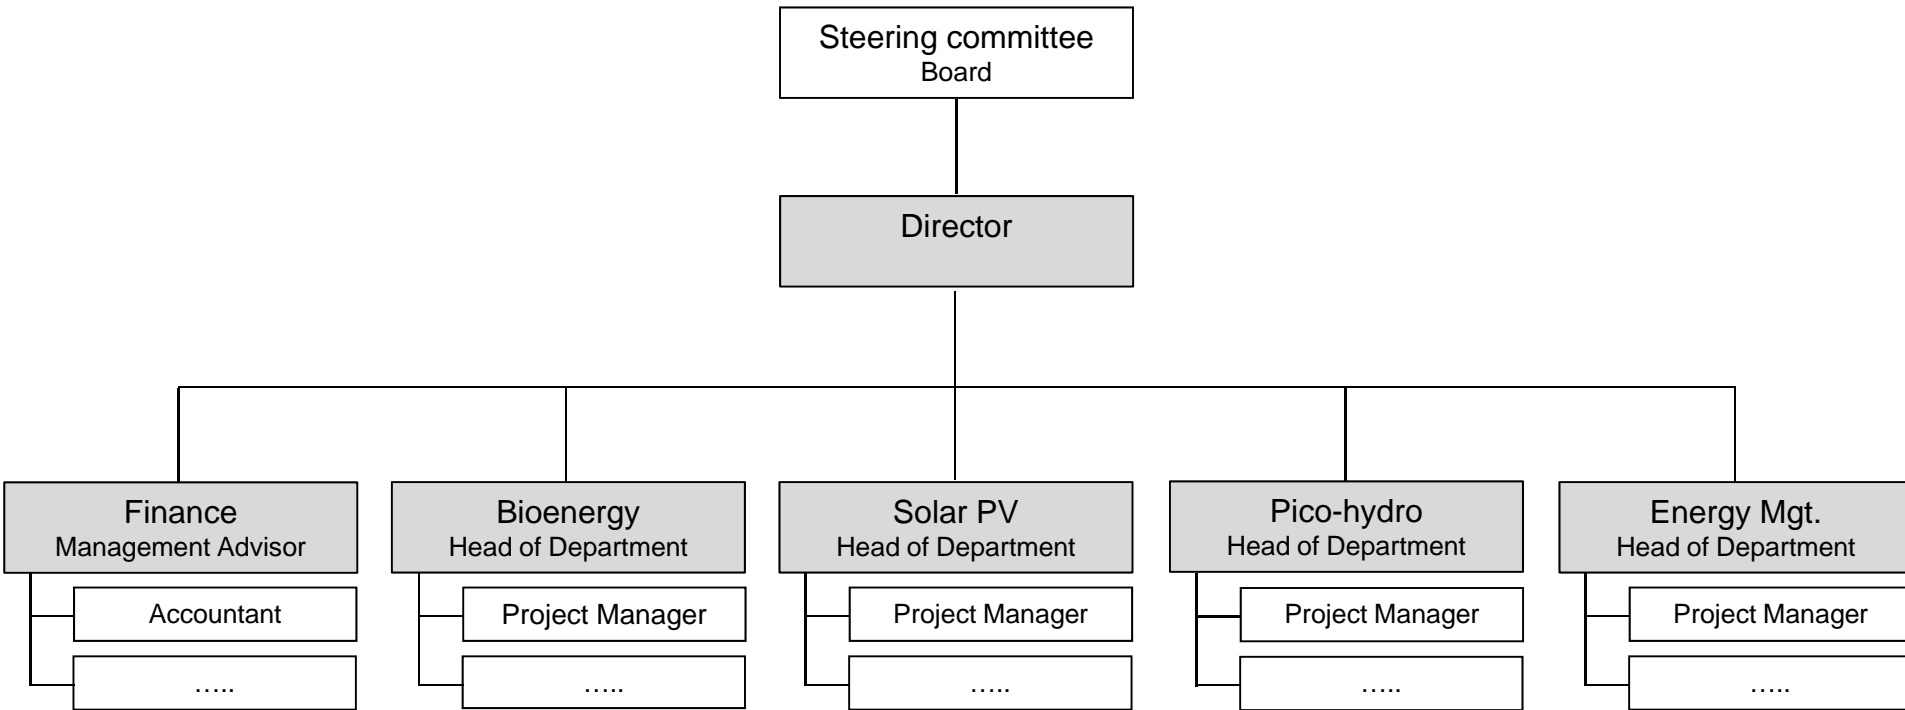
Steering committee
Board

Director

Finance
Management Advisor

Accountant

…..

Bioenergy
Head of Department

Project Manager

…..

Solar PV
Head of Department

Project Manager

…..

Pico-hydro
Head of Department

Project Manager

…..

Energy Mgt.
Head of Department

Project Manager

…..